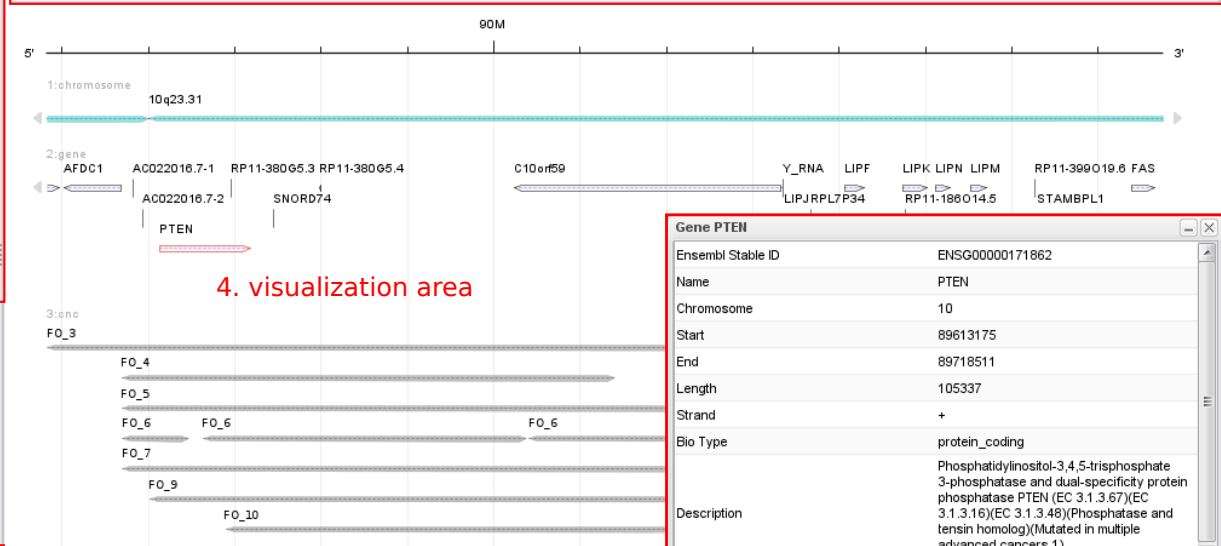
90M

5'

3'

1:chromosome

10q23.31

2:gene

AFDC1

AC022016.7-1

RP11-380G5.3

RP11-380G5.4

C10orf59

Y_RNA

LIPF

LIPK

LIPN

LIPM

RP11-399O19.6

FAS

AC022016.7-2

SNORD74

LIPJ

RPL7P34

RP11-186O14.5

STAMBPL1

PTEN

4. visualization area

3:cnc

FO_3

FO_4

FO_5

FO_6

FO_6

FO_6

FO_7

FO_9

FO_10

Gene PTEN

| Ensembl Stable ID | ENSG00000171862 |
|---|---|
| Name | PTEN |
| Chromosome | 10 |
| Start | 89613175 |
| End | 89718511 |
| Length | 105337 |
| Strand | + |
| Bio Type | protein_coding |
| Description | Phosphatidylinositol-3,4,5-trisphosphate 3-phosphatase and dual-specificity protein phosphatase PTEN (EC 3.1.3.67)(EC 3.1.3.16)(EC 3.1.3.48)(Phosphatase and tensin homolog)(Mutated in multiple advanced cancers 1) |